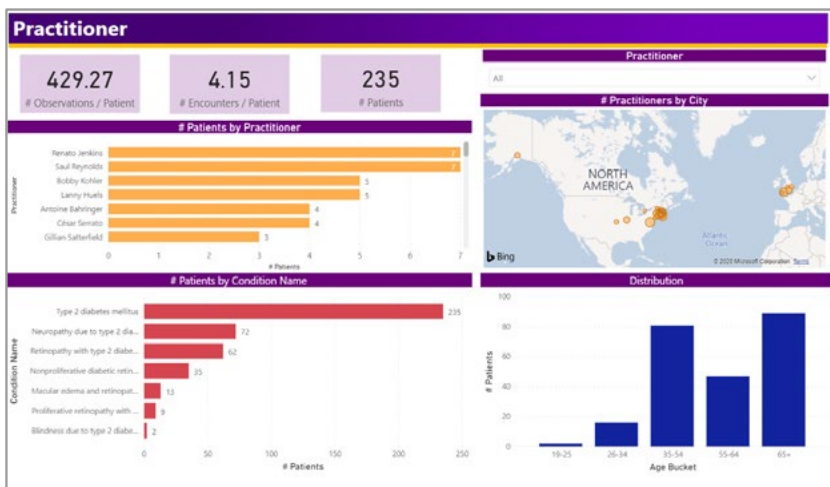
Practitioner

429.27
# Observations / Patient

4.15
# Encounters / Patient

235
# Patients

Practitioner
All

# Practitioners by City
NORTH AMERICA
Atlantic Ocean
Bing
© 2020 Microsoft Corporation Terms

# Patients by Practitioner
Practitioner
Renato Jenkins 7
Saul Reynolds 7
Bobby Kohler 5
Lanny Huels 5
Antoine Bahringer 4
César Serrato 4
Gillian Satterfield 3
0 1 2 3 4 5 6 7
# Patients

# Patients by Condition Name
Condition Name
Type 2 diabetes mellitus 235
Neuropathy due to type 2 dia... 72
Retinopathy with type 2 diabe... 62
Nonproliferative diabetic retin... 35
Macular edema and retinopat... 13
Proliferative retinopathy with ... 9
Blindness due to type 2 diabe... 2
0 50 100 150 200 250
# Patients

Distribution
# Patients
100
80
60
40
20
0
19-25 26-34 35-54 55-64 65+
Age Bucket